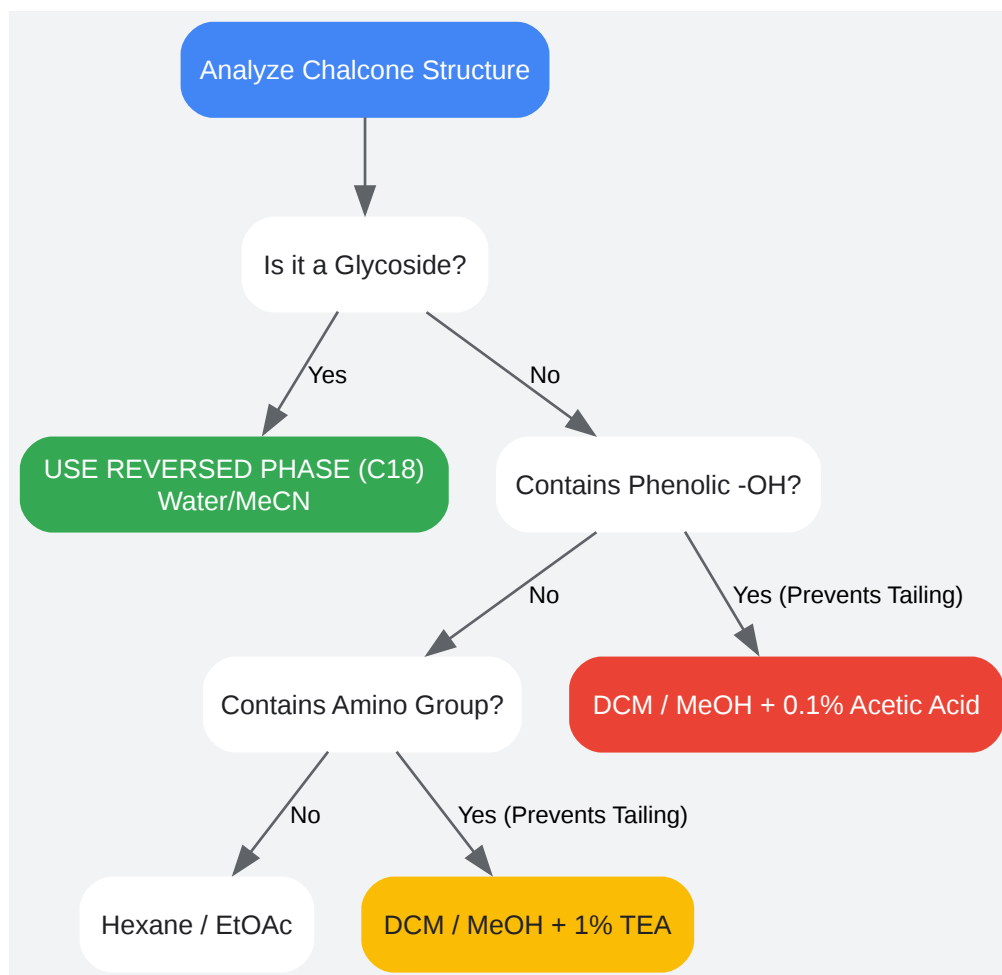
Analyze Chalcone Structure

Is it a Glycoside?

Yes

No

USE REVERSED PHASE (C18) Water/MeCN

Contains Phenolic -OH?

No

Yes (Prevents Tailing)

Contains Amino Group?

DCM / MeOH + 0.1% Acetic Acid

No

Yes (Prevents Tailing)

Hexane / EtOAc

DCM / MeOH + 1% TEA